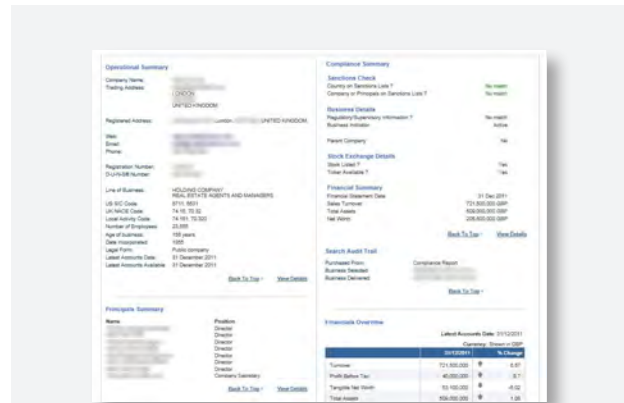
Operational Summary

Company Name:
Trading Address: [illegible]
LONDON
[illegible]
UNITED KINGDOM

Registered Address: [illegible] London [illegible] UNITED KINGDOM

Web:
Email:
Phone:

Registration Number:
D-U-N-S® Number:

Line of Business: HOLDING COMPANY
REAL ESTATE AGENTS AND MANAGERS
US SIC Code: 6719, 6531
UK NACE Code: 74.15, 70.32
Local Activity Code: 74.151, 70.322
Number of Employees: 23,000
Age of business: 155 years
Date Incorporated: 1855
Legal Form: Public company
Latest Accounts Date: 31 December 2011
Latest Accounts Available: 31 December 2011

Back To Top View Details

Principals Summary

Name Position
Director
Director
Director
Director
Director
Director
Company Secretary

Back To Top View Details

Compliance Summary

Sanctions Check
Country on Sanctions Lists ? No match
Company or Principals on Sanctions Lists ? No match

Business Details
Regulatory/Supervisory Information ? No match
Business Indicator Active

Parent Company No

Stock Exchange Details
Stock Listed ? Yes
Ticker Available ? Yes

Financial Summary
Financial Statement Date 31 Dec 2011
Sales Turnover 721,000,000 GBP
Total Assets 509,000,000 GBP
Net Worth 209,000,000 GBP

Back To Top View Details

Search Audit Trail
Purchased From: Compliance Report
Business Selected:
Business Delivered:

Back To Top

Financials Overview

Latest Accounts Date: 31/12/2011
Currency: Shown in GBP

| | 31/12/2011 | | % Change |
|---|---|---|---|
| Turnover | 721,000,000 | | 6.87 |
| Profit Before Tax | 40,000,000 | | 8.1 |
| Tangible Net Worth | 10,100,000 | | -8.02 |
| Total Assets | 509,000,000 | | 1.26 |